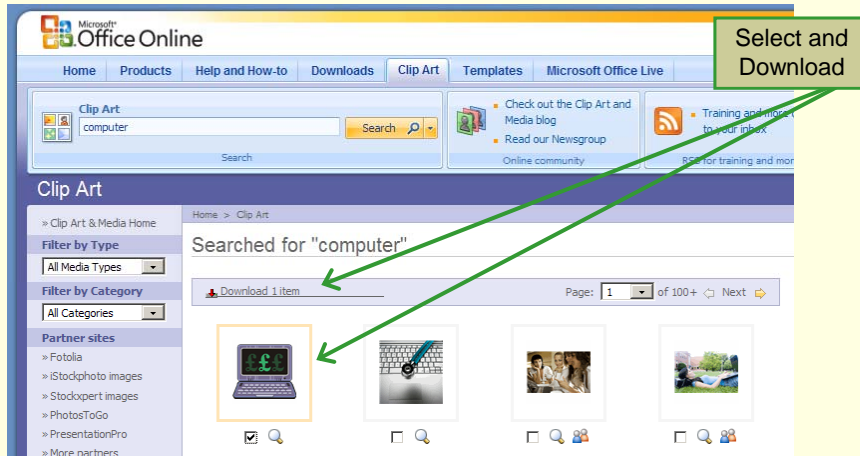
Microsoft® Office Online

Select and Download

Home | Products | Help and How-to | Downloads | Clip Art | Templates | Microsoft Office Live

Clip Art
computer
Search
Search

Check out the Clip Art and Media blog
Read our Newsgroup
Online community

Training and more to your inbox
RSS for training and mor

Clip Art

» Clip Art & Media Home
Filter by Type
All Media Types
Filter by Category
All Categories
Partner sites
» Fotolia
» iStockphoto images
» Stockxpert images
» PhotosToGo
» PresentationPro
» More partners

Home > Clip Art

Searched for "computer"

Download 1 item
Page: 1 of 100+ Next